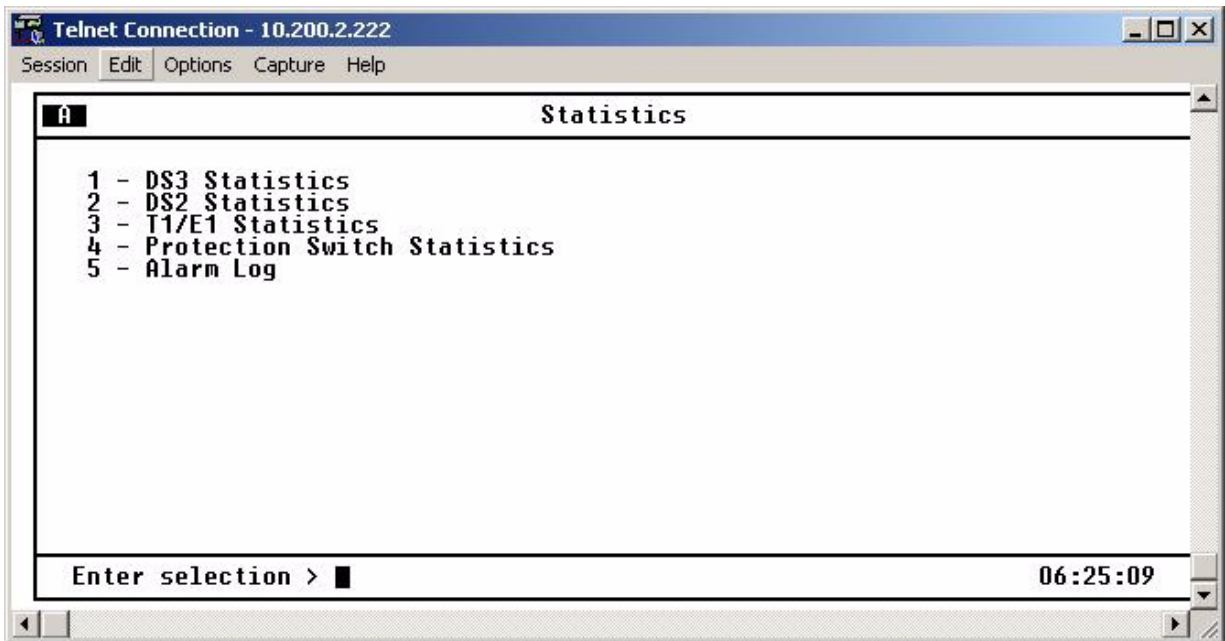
Telnet Connection - 10.200.2.222

Session Edit Options Capture Help

A

Statistics

1 - DS3 Statistics
2 - DS2 Statistics
3 - T1/E1 Statistics
4 - Protection Switch Statistics
5 - Alarm Log

Enter selection >

06:25:09